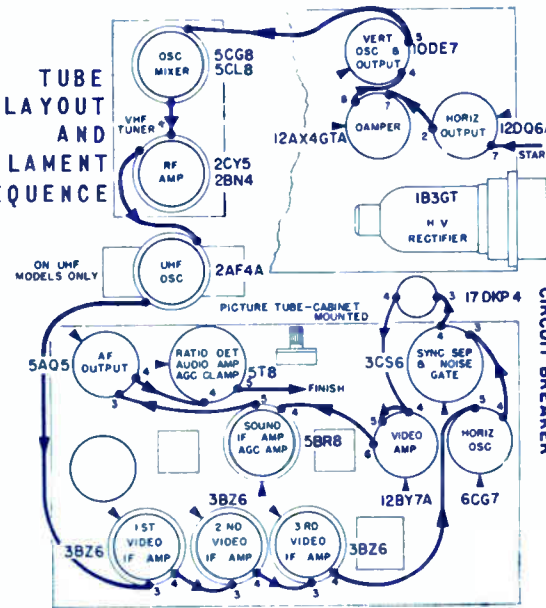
TUBE LAYOUT AND LAMENT EQUENCE

OSC MIXER 5CG8 5CL8

VHF TUNER 4

RF AMP 2CY5 2BN4

VERT OSC & OUTPUT 5 10DE7 4

8 DAMPER 7 12AX4GTA

2 HORIZ OUTPUT 12DQ6A 7 STAR

1B3GT H V RECTIFIER

ON UHF MODELS ONLY

UHF OSC 2AF4A

PICTURE TUBE-CABINET MOUNTED

3 17DKP4 4

CIRCUIT BREAKER

5AQ5 AF OUTPUT 3 4

RATIO DET AUDIO AMP AGC CLAMP 4 5T8

FINISH

3CS6 SYNC SEP & NOISE GATE 4 5 3

SOUND IF AMP AGC AMP 5 4 5BR8

VIDEO AMP 4 6 12BY7A

HORIZ OSC 4 5 6CG7

3BZ6

1ST VIDEO IF AMP 3 4

2 ND VIDEO IF AMP 3 4

3RD VIDEO IF AMP 3 4 3BZ6

3BZ6